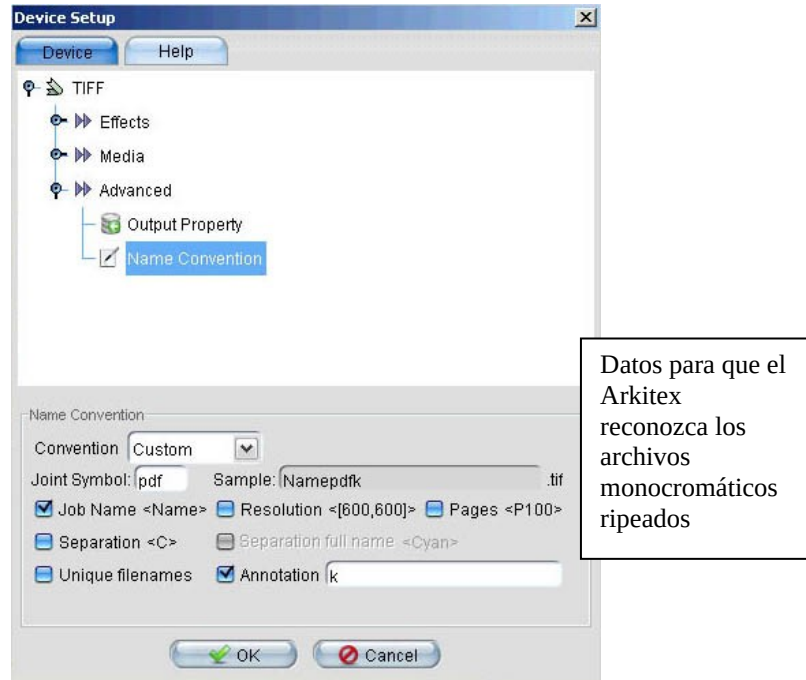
Device Setup

Device | Help

TIFF
Effects
Media
Advanced
Output Property
Name Convention

Name Convention
Convention Custom
Joint Symbol: pdf   Sample: Namepdfk   .tif
Job Name <Name>   Resolution <[600,600]>   Pages <P100>
Separation <C>   Separation full name <Cyan>
Unique filenames   Annotation k

OK   Cancel

Datos para que el Arkitex reconozca los archivos monocromáticos ripeados